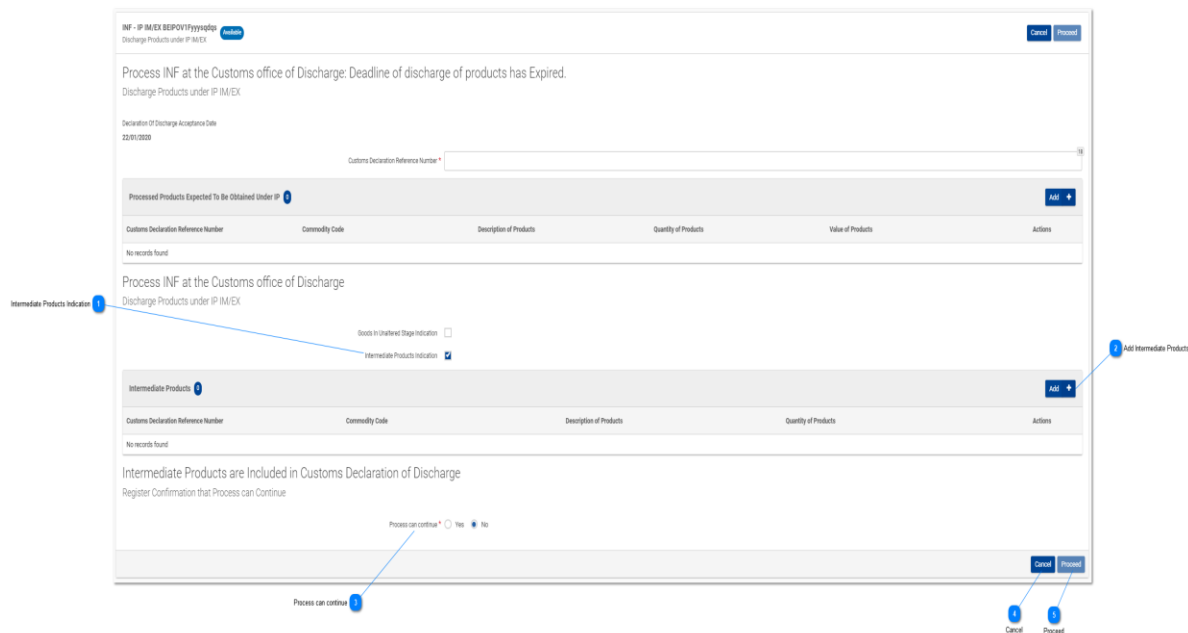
INF - IP IM/EX BEIPOV1Fyyysqdqs Available
Discharge Products under IP IM/EX

Cancel Proceed

Process INF at the Customs office of Discharge: Deadline of discharge of products has Expired.
Discharge Products under IP IM/EX

Declaration Of Discharge Acceptance Date
22/01/2020

Customs Declaration Reference Number *

18

Processed Products Expected To Be Obtained Under IP 0

Add +

| Customs Declaration Reference Number | Commodity Code | Description of Products | Quantity of Products | Value of Products | Actions |
|---|---|---|---|---|---|
| No records found | | | | | |

Process INF at the Customs office of Discharge
Discharge Products under IP IM/EX

Intermediate Products Indication 1

Goods In Unaltered Stage Indication

Intermediate Products Indication

2 Add Intermediate Products

Intermediate Products 0

Add +

| Customs Declaration Reference Number | Commodity Code | Description of Products | Quantity of Products | Actions |
|---|---|---|---|---|
| No records found | | | | |

Intermediate Products are Included in Customs Declaration of Discharge
Register Confirmation that Process can Continue

Process can continue * Yes No

Cancel Proceed

Process can continue 3

4 Cancel

5 Proceed